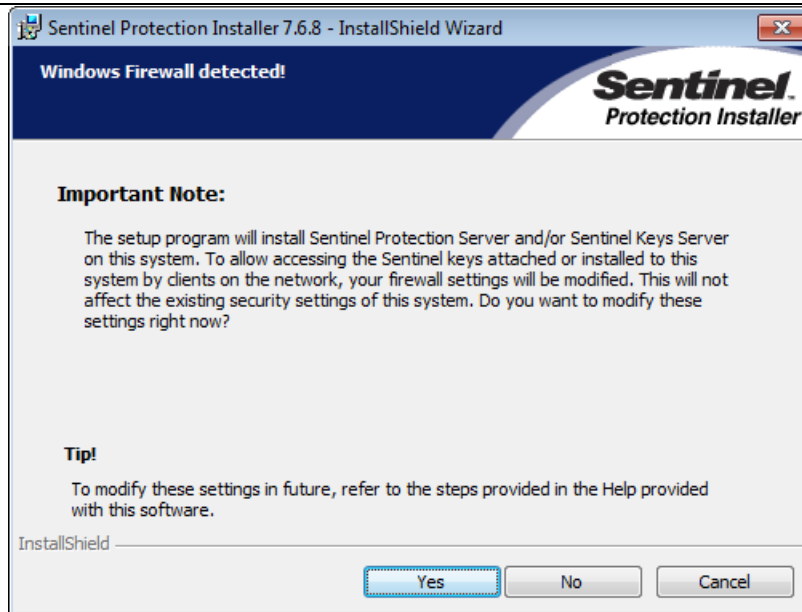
Sentinel Protection Installer 7.6.8 - InstallShield Wizard

Windows Firewall detected!

Sentinel. Protection Installer

Important Note:

The setup program will install Sentinel Protection Server and/or Sentinel Keys Server on this system. To allow accessing the Sentinel keys attached or installed to this system by clients on the network, your firewall settings will be modified. This will not affect the existing security settings of this system. Do you want to modify these settings right now?

Tip!

To modify these settings in future, refer to the steps provided in the Help provided with this software.

InstallShield

Yes

No

Cancel